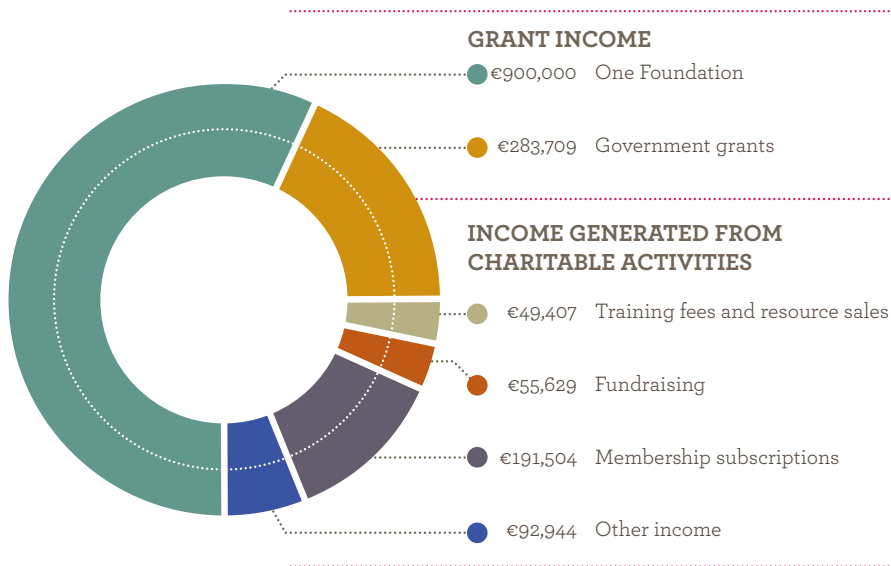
GRANT INCOME

€900,000 One Foundation

€283,709 Government grants

INCOME GENERATED FROM CHARITABLE ACTIVITIES

€49,407 Training fees and resource sales

€55,629 Fundraising

€191,504 Membership subscriptions

€92,944 Other income